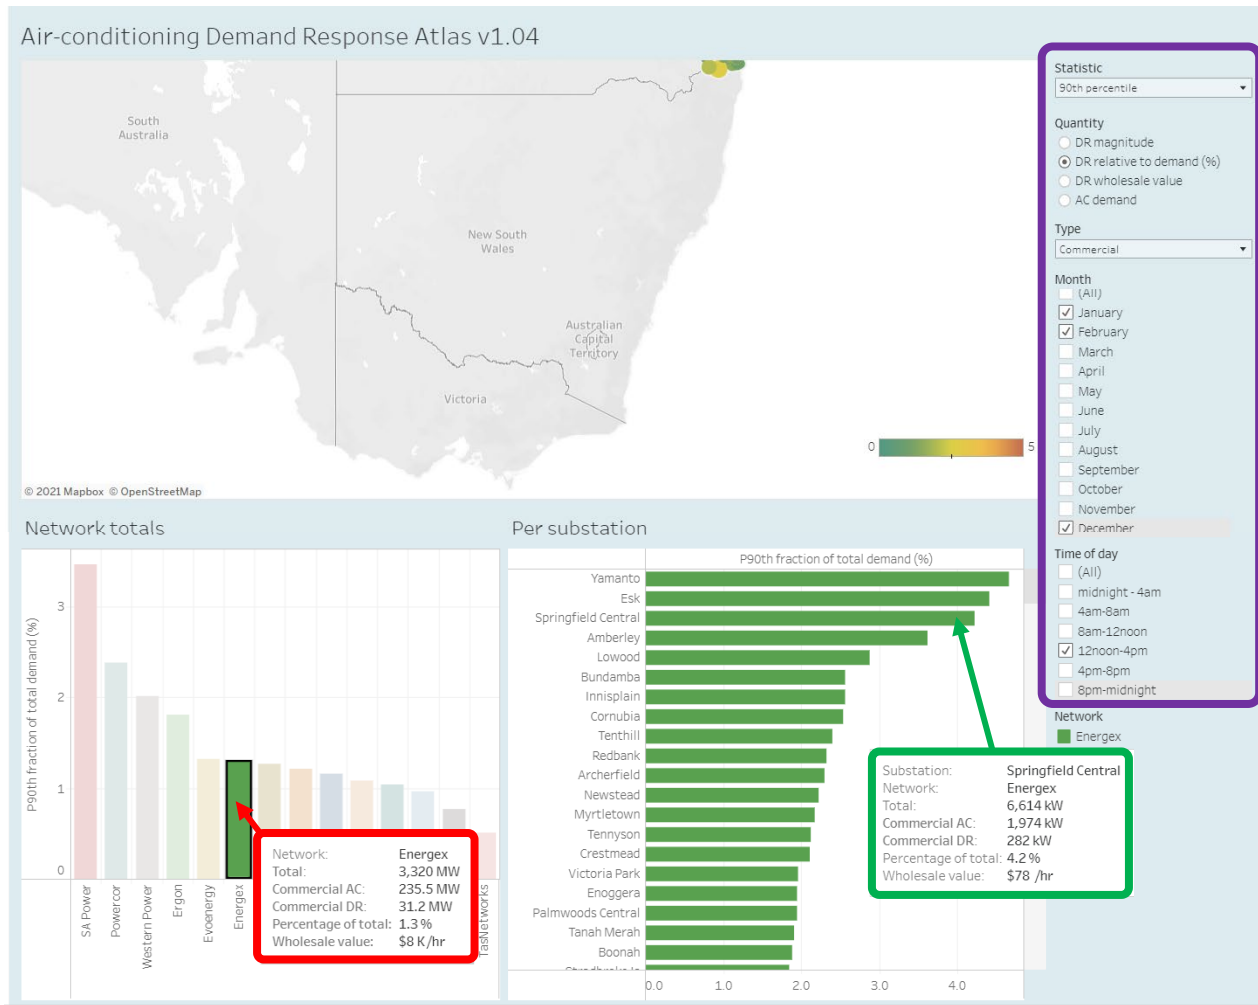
Air-conditioning Demand Response Atlas v1.04

South Australia

New South Wales

Australian Capital Territory

Victoria

0 5

© 2021 Mapbox © OpenStreetMap

Statistic
90th percentile

Quantity
DR magnitude
DR relative to demand (%)
DR wholesale value
AC demand

Type
Commercial

Month
(All)
January
February
March
April
May
June
July
August
September
October
November
December

Time of day
(All)
midnight - 4am
4am-8am
8am-12noon
12noon-4pm
4pm-8pm
8pm-midnight

Network
Energex

Network totals

P90th fraction of total demand (%)

3
2
1
0

SA Power
Powercor
Western Power
Ergon
Evoenergy
Energex
TasNetworks

| | |
|---|---|
| Network: | Energex |
| Total: | 3,320 MW |
| Commercial AC: | 235.5 MW |
| Commercial DR: | 31.2 MW |
| Percentage of total: | 1.3 % |
| Wholesale value: | $8 K/hr |

Per substation

P90th fraction of total demand (%)

Yamanto
Esk
Springfield Central
Amberley
Lowood
Bundamba
Innisplain
Cornubia
Tenthill
Redbank
Archerfield
Newstead
Myrtletown
Tennyson
Crestmead
Victoria Park
Enoggera
Palmwoods Central
Tanah Merah
Boonah
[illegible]

0.0 1.0 2.0 3.0 4.0

| | |
|---|---|
| Substation: | Springfield Central |
| Network: | Energex |
| Total: | 6,614 kW |
| Commercial AC: | 1,974 kW |
| Commercial DR: | 282 kW |
| Percentage of total: | 4.2 % |
| Wholesale value: | $78 /hr |